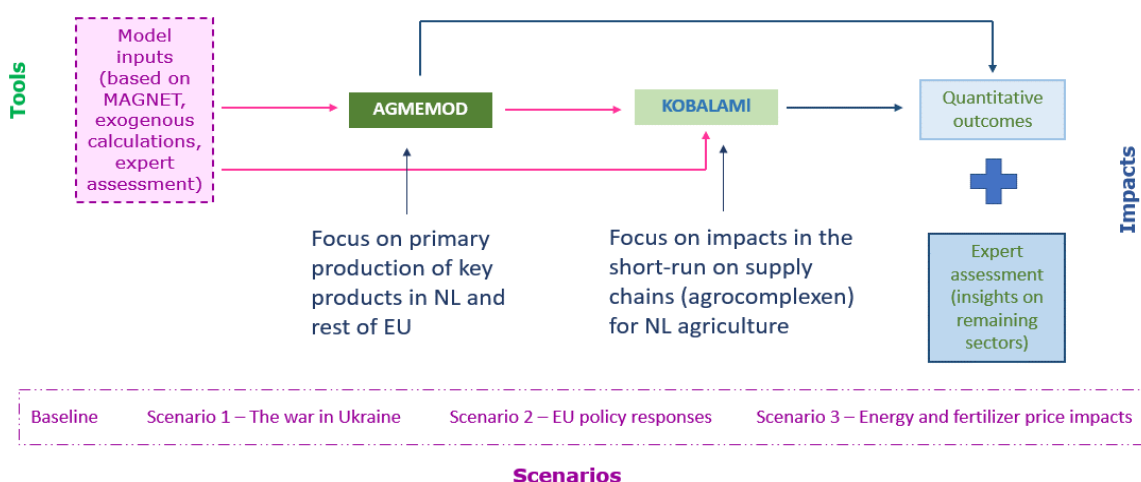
Tools

Model inputs (based on MAGNET, exogenous calculations, expert assessment)

AGMEMOD

KOBALAMI

Quantitative outcomes

Focus on primary production of key products in NL and rest of EU

Focus on impacts in the short-run on supply chains (agrocomplexen) for NL agriculture

Expert assessment (insights on remaining sectors)

Impacts

Baseline

Scenario 1 – The war in Ukraine

Scenario 2 – EU policy responses

Scenario 3 – Energy and fertilizer price impacts

Scenarios